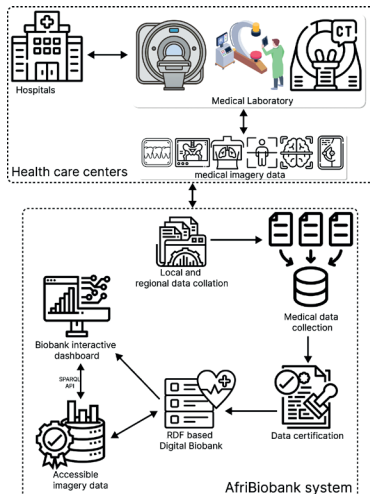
Hospitals

CT

Medical Laboratory

medical imagery data

Health care centers

Local and regional data collation

Medical data collection

Biobank interactive dashboard

SPARQL API

Data certification

RDF based Digital Biobank

Accessible imagery data

AfriBiobank system